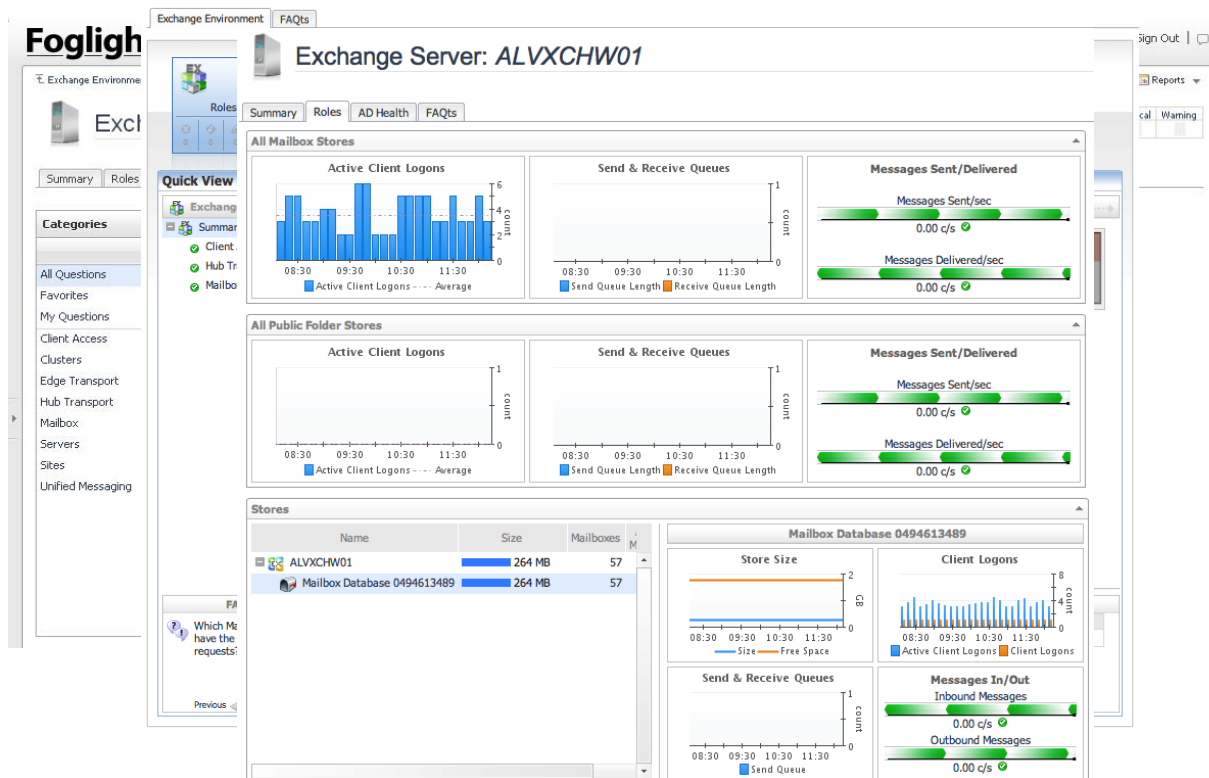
Foglight
Sign Out
Exchange Environment
Exch
Summary
Roles
Categories
All Questions
Favorites
My Questions
Client Access
Clusters
Edge Transport
Hub Transport
Mailbox
Servers
Sites
Unified Messaging
Reports
Warning

Exchange Environment
FAQts
EX
Roles
Quick View
Exchange
Summar
Client
Hub Tr
Mailbo
Which Ma have the requests
Previous

Exchange Server: ALVXCHW01
Summary
Roles
AD Health
FAQts

All Mailbox Stores
Active Client Logons
6
4
2
0
count
08:30 09:30 10:30 11:30
Active Client Logons Average
Send & Receive Queues
1
0
count
08:30 09:30 10:30 11:30
Send Queue Length Receive Queue Length
Messages Sent/Delivered
Messages Sent/sec
0.00 c/s
Messages Delivered/sec
0.00 c/s

All Public Folder Stores
Active Client Logons
1
0
count
08:30 09:30 10:30 11:30
Active Client Logons Average
Send & Receive Queues
1
0
count
08:30 09:30 10:30 11:30
Send Queue Length Receive Queue Length
Messages Sent/Delivered
Messages Sent/sec
0.00 c/s
Messages Delivered/sec
0.00 c/s

Stores
| Name | Size | Mailboxes |
|---|---|---|
| ALVXCHW01 | 264 MB | 57 |
| Mailbox Database 0494613489 | 264 MB | 57 |

Mailbox Database 0494613489
Store Size
2
0
GB
08:30 09:30 10:30 11:30
Size Free Space
Client Logons
8
4
0
count
08:30 09:30 10:30 11:30
Active Client Logons Client Logons
Send & Receive Queues
1
0
count
08:30 09:30 10:30 11:30
Send Queue
Messages In/Out
Inbound Messages
0.00 c/s
Outbound Messages
0.00 c/s